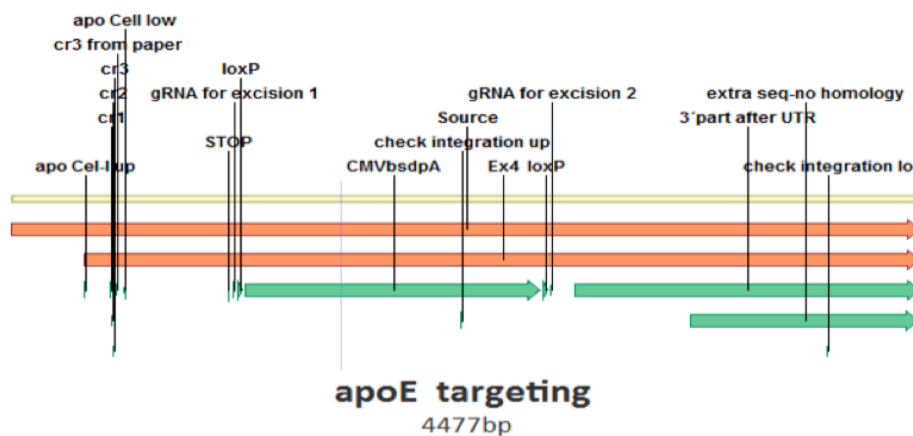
apo Cell low
cr3 from paper
cr3
cr2
cr1
apo Cel-I up
loxP
gRNA for excision 1
STOP
CMVbsdpA
check integration up
Source
Ex4
loxP
gRNA for excision 2
extra seq-no homology
3´part after UTR
check integration lo

apoE targeting
4477bp